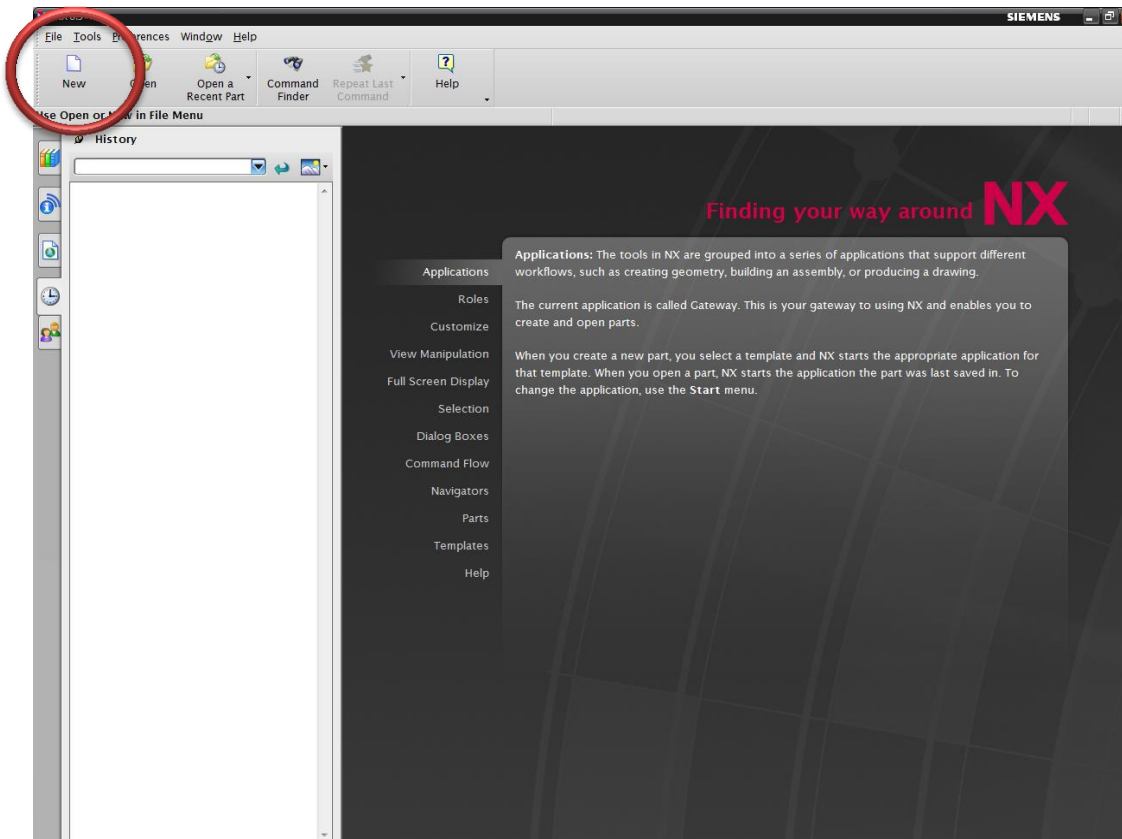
SIEMENS

File Tools Pr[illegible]rences Window Help

New
O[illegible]en
Open a Recent Part
Command Finder
Repeat Last Command
Help

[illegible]se Open or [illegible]w in File Menu

History

Finding your way around NX

Applications
Roles
Customize
View Manipulation
Full Screen Display
Selection
Dialog Boxes
Command Flow
Navigators
Parts
Templates
Help

**Applications:** The tools in NX are grouped into a series of applications that support different workflows, such as creating geometry, building an assembly, or producing a drawing.

The current application is called Gateway. This is your gateway to using NX and enables you to create and open parts.

When you create a new part, you select a template and NX starts the appropriate application for that template. When you open a part, NX starts the application the part was last saved in. To change the application, use the **Start** menu.